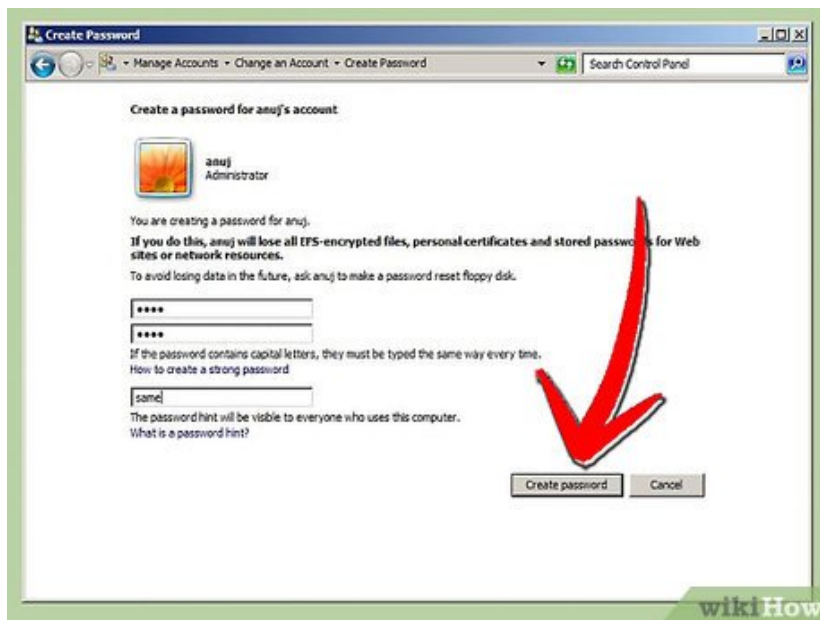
Create Password

▸ Manage Accounts ▸ Change an Account ▸ Create Password

Search Control Panel

Create a password for anuj's account

anuj
Administrator

You are creating a password for anuj.

If you do this, anuj will lose all EFS-encrypted files, personal certificates and stored passwo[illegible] for Web sites or network resources.

To avoid losing data in the future, ask anuj to make a password reset floppy disk.

••••

••••

If the password contains capital letters, they must be typed the same way every time.

How to create a strong password

same

The password hint will be visible to everyone who uses this computer.

What is a password hint?

Create password

Cancel

wikiHow